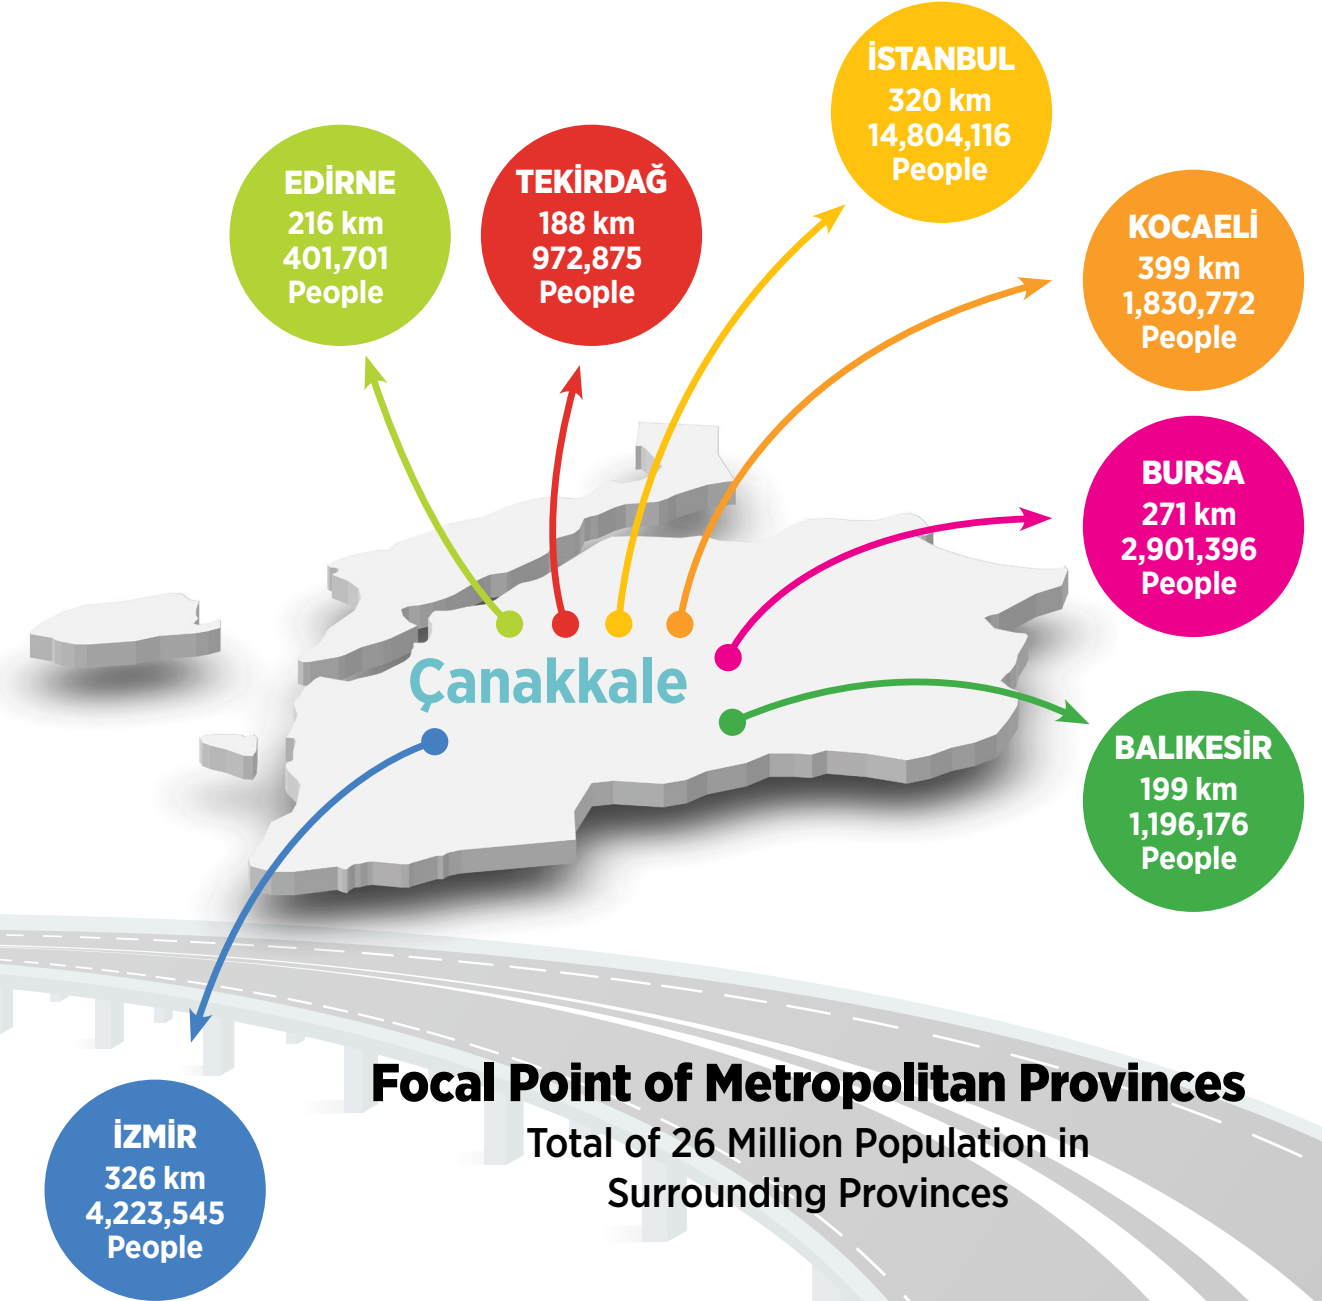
İSTANBUL
320 km
14,804,116
People

EDİRNE
216 km
401,701
People

TEKİRDAĞ
188 km
972,875
People

KOCAELİ
399 km
1,830,772
People

BURSA
271 km
2,901,396
People

Çanakkale

BALIKESİR
199 km
1,196,176
People

İZMİR
326 km
4,223,545
People

Focal Point of Metropolitan Provinces
Total of 26 Million Population in Surrounding Provinces